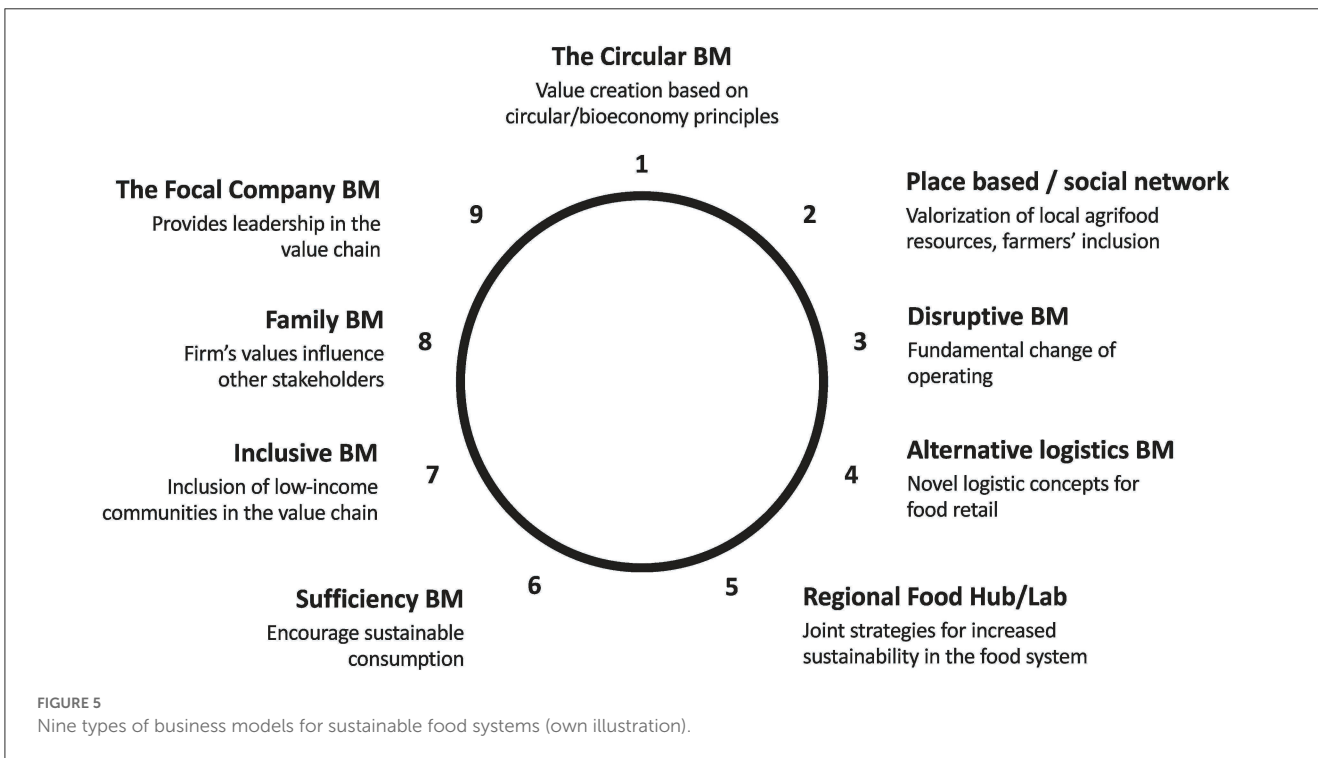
The Circular BM
Value creation based on circular/bioeconomy principles

1

Place based / social network
Valorization of local agrifood resources, farmers' inclusion

2

Disruptive BM
Fundamental change of operating

3

Alternative logistics BM
Novel logistic concepts for food retail

4

Regional Food Hub/Lab
Joint strategies for increased sustainability in the food system

5

Sufficiency BM
Encourage sustainable consumption

6

Inclusive BM
Inclusion of low-income communities in the value chain

7

Family BM
Firm's values influence other stakeholders

8

The Focal Company BM
Provides leadership in the value chain

9

FIGURE 5
Nine types of business models for sustainable food systems (own illustration).